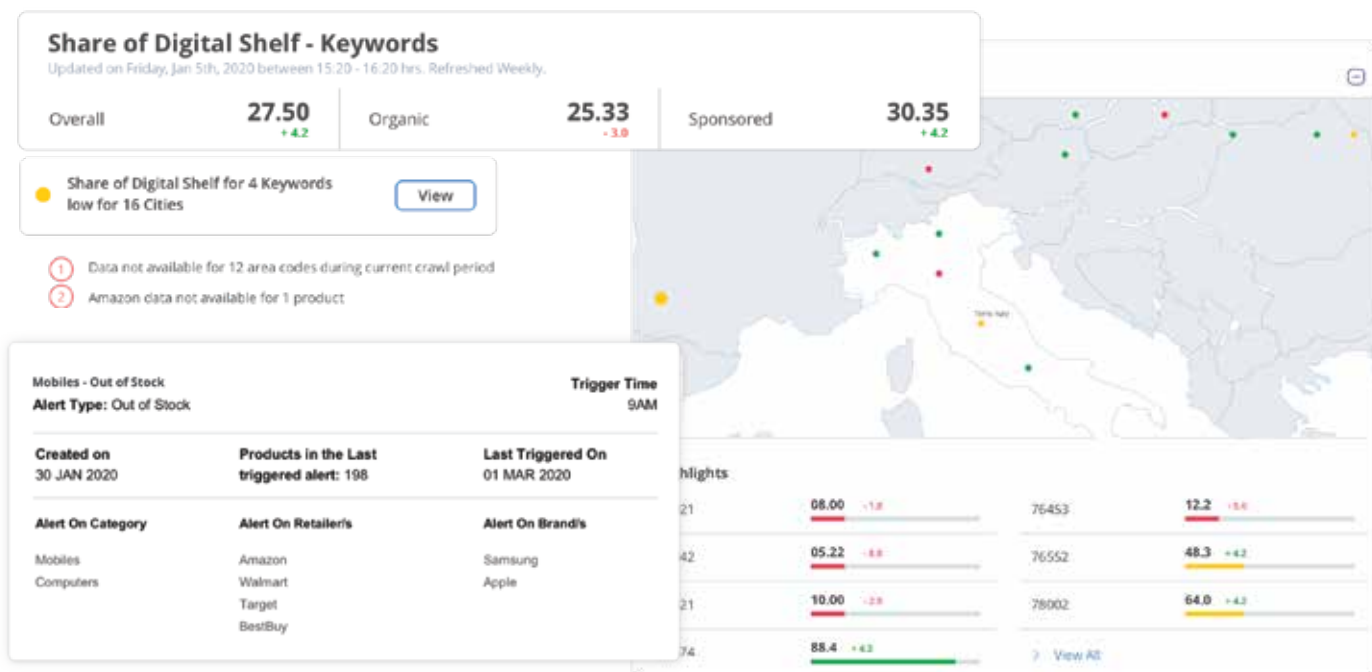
Share of Digital Shelf - Keywords

Updated on Friday, Jan 5th, 2020 between 15:20 - 16:20 hrs. Refreshed Weekly.

| Overall | 27.50 + 4.2 | Organic | 25.33 - 3.0 | Sponsored | 30.35 + 4.2 |
|---|---|---|---|---|---|

Share of Digital Shelf for 4 Keywords low for 16 Cities

View

1 Data not available for 12 area codes during current crawl period

2 Amazon data not available for 1 product

Mobiles - Out of Stock

Alert Type: Out of Stock

Trigger Time

9AM

Created on

30 JAN 2020

Products in the Last triggered alert: 198

Last Triggered On

01 MAR 2020

Alert On Category

Mobiles

Computers

Alert On Retailer/s

Amazon

Walmart

Target

BestBuy

Alert On Brand/s

Samsung

Apple

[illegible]

hlights

| 21 | 08.00 -1.8 | 76453 | 12.2 -5.6 |
|---|---|---|---|
| 42 | 05.22 -8.8 | 76552 | 48.3 + 4.2 |
| 21 | 10.00 -2.8 | 78002 | 64.0 + 4.2 |
| 74 | 88.4 + 4.2 | View All | |